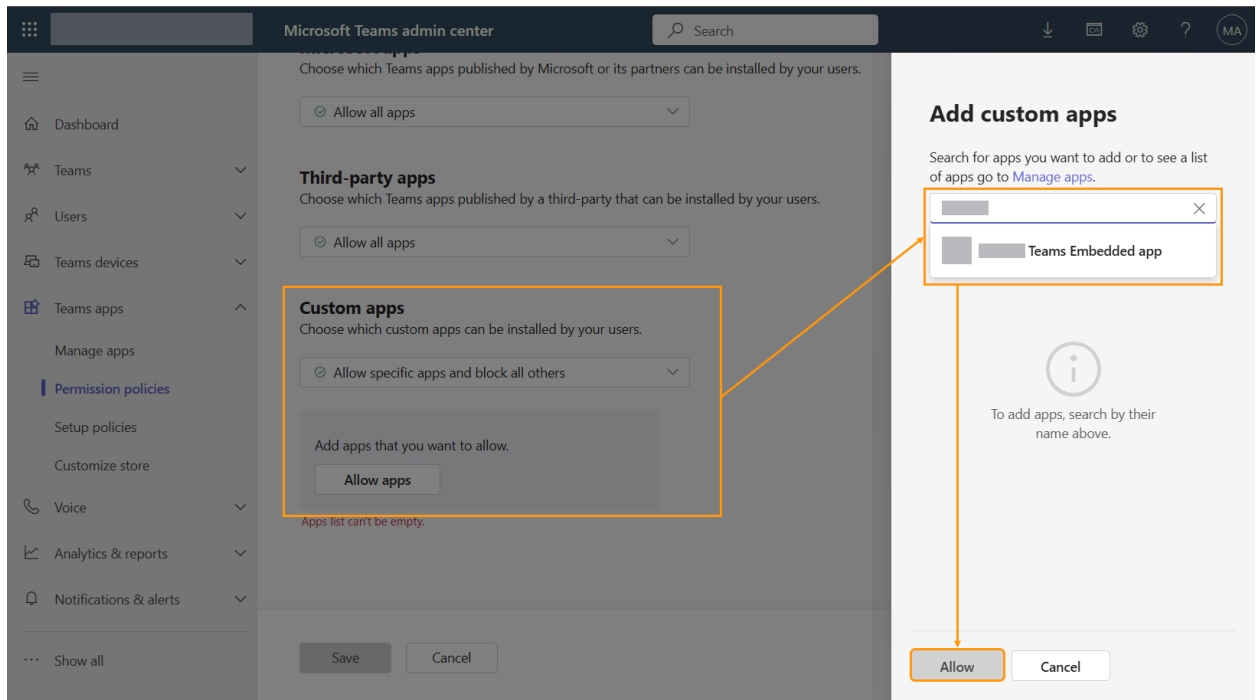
Microsoft Teams admin center
Search
MA

Dashboard
Teams
Users
Teams devices
Teams apps
Manage apps
Permission policies
Setup policies
Customize store
Voice
Analytics & reports
Notifications & alerts
Show all

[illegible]
Choose which Teams apps published by Microsoft or its partners can be installed by your users.
Allow all apps

Third-party apps
Choose which Teams apps published by a third-party that can be installed by your users.
Allow all apps

Custom apps
Choose which custom apps can be installed by your users.
Allow specific apps and block all others

Add apps that you want to allow.
Allow apps

Apps list can't be empty.

Save
Cancel

Add custom apps
Search for apps you want to add or to see a list of apps go to Manage apps.
Teams Embedded app

To add apps, search by their name above.

Allow
Cancel